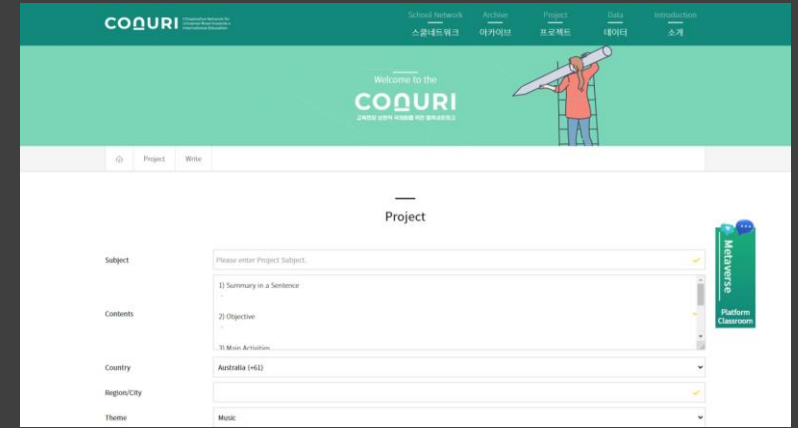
COŊURI Collaborative Network for Universal Rural Insights & International Education

School Network 스쿨네트워크
Archive 아카이브
Project 프로젝트
Data 데이터
Introduction 소개

Welcome to the
COŊURI
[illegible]

Project Write

Project

Subject
Please enter Project Subject.

Contents
1) Summary in a Sentence
-
2) Objective
-
3) Main Activities

Country
Australia (+61)

Region/City

Theme
Music

Metaverse
Platform Classroom